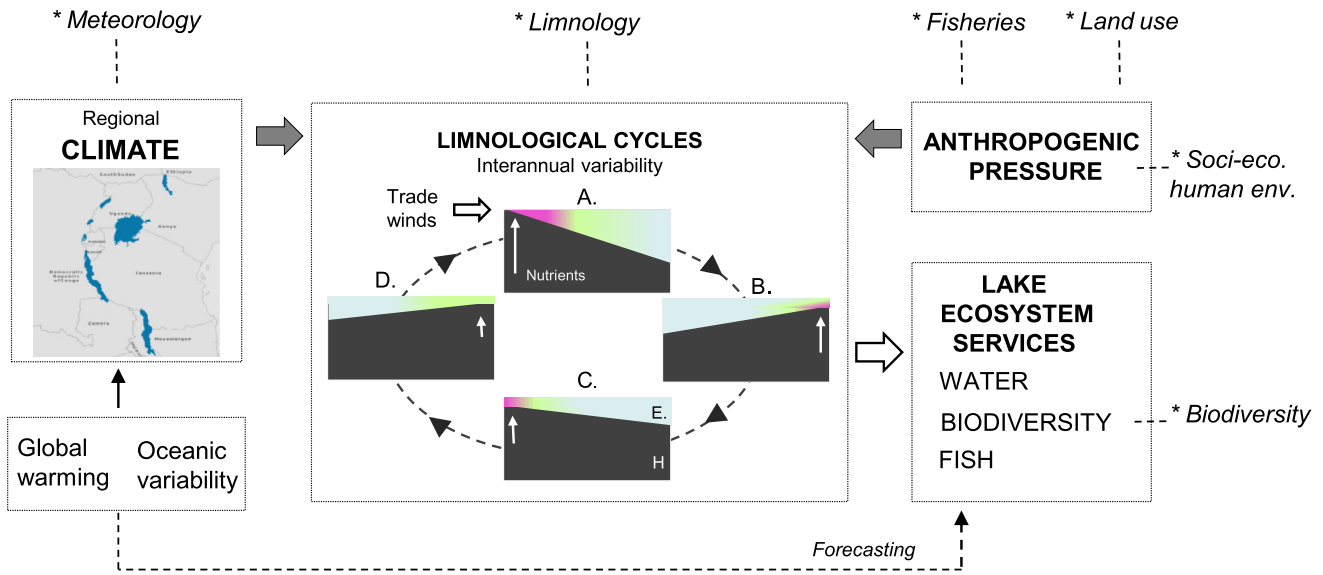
* Meteorology

* Limnology

* Fisheries

* Land use

Regional
CLIMATE

South Sudan
Ethiopia
Uganda
Kenya
Rwanda
Burundi
Democratic Republic of Congo
Tanzania
Zambia
Mozambique

LIMNOLOGICAL CYCLES
Interannual variability

Trade winds

A.

Nutrients

B.

C.

D.

E.

H

ANTHROPOGENIC PRESSURE

* Soci-eco. human env.

LAKE ECOSYSTEM SERVICES
WATER
BIODIVERSITY
FISH

* Biodiversity

Global warming

Oceanic variability

Forecasting